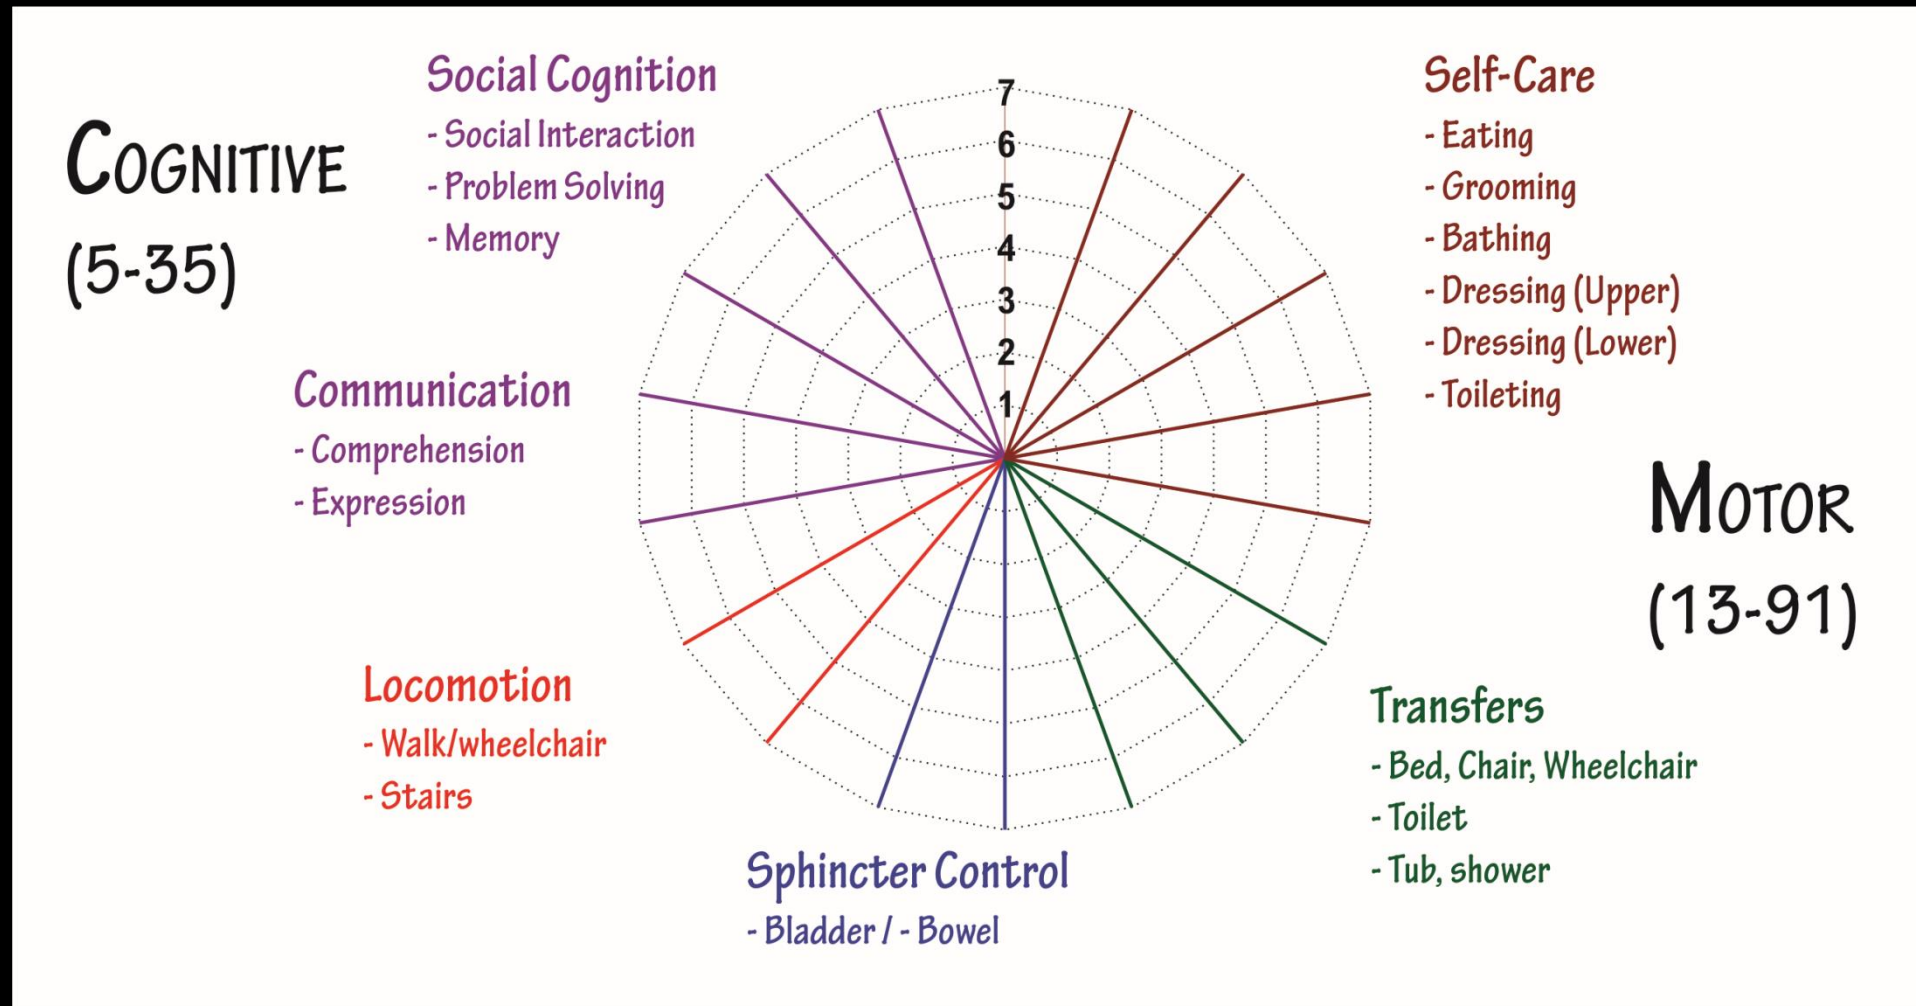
COGNITIVE
(5-35)

Social Cognition
- Social Interaction
- Problem Solving
- Memory

Communication
- Comprehension
- Expression

Locomotion
- Walk/wheelchair
- Stairs

Sphincter Control
- Bladder / - Bowel

7
6
5
4
3
2
1

Self-Care
- Eating
- Grooming
- Bathing
- Dressing (Upper)
- Dressing (Lower)
- Toileting

MOTOR
(13-91)

Transfers
- Bed, Chair, Wheelchair
- Toilet
- Tub, shower